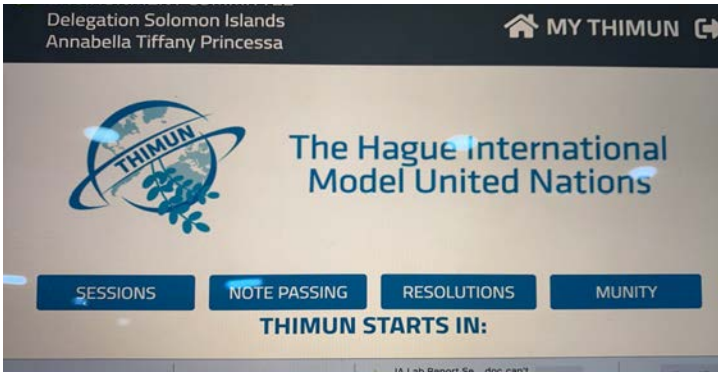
Delegation Solomon Islands
Annabella Tiffany Princessa

MY THIMUN

THIMUN

The Hague International Model United Nations

SESSIONS

NOTE PASSING

RESOLUTIONS

MUNITY

THIMUN STARTS IN:

IA Lab Report Se... doc can't